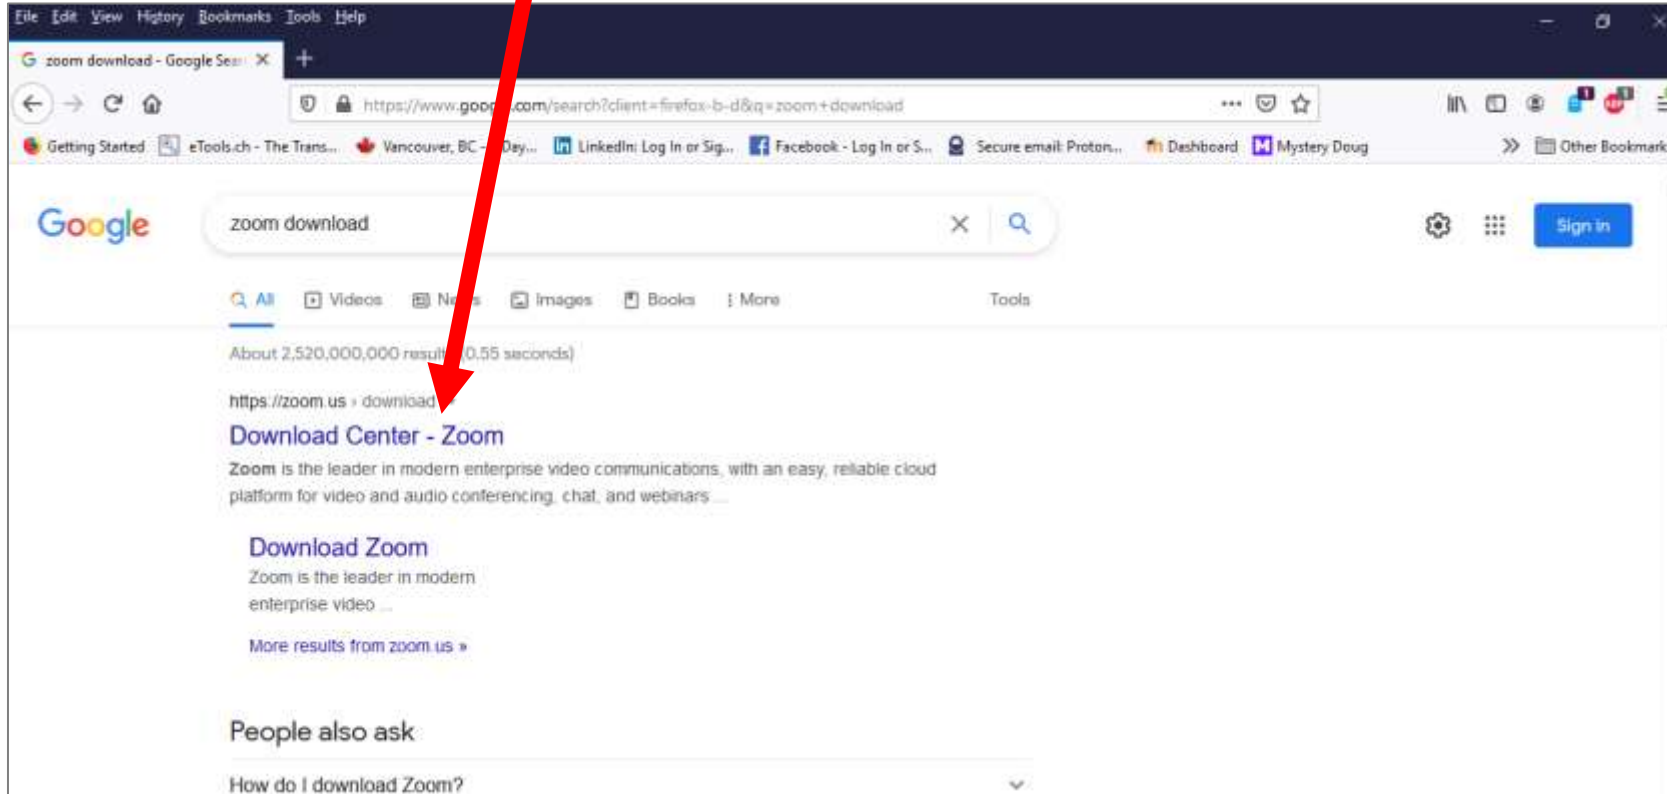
File Edit View History Bookmarks Tools Help

zoom download - Google Sear

https://www.goog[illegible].com/search?client=firefox-b-d&q=zoom+download

Getting Started eTools.ch - The Trans... Vancouver, BC - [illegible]Day... LinkedIn: Log In or Sig... Facebook - Log In or S... Secure email: Proton... Dashboard Mystery Doug Other Bookmark

Google

zoom download

Sign in

All Videos Ne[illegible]s Images Books More Tools

About 2,520,000,000 resul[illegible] (0.55 seconds)

https://zoom.us › download

Download Center - Zoom

Zoom is the leader in modern enterprise video communications, with an easy, reliable cloud platform for video and audio conferencing, chat, and webinars ...

Download Zoom

Zoom is the leader in modern enterprise video ...

More results from zoom.us »

People also ask

How do I download Zoom?